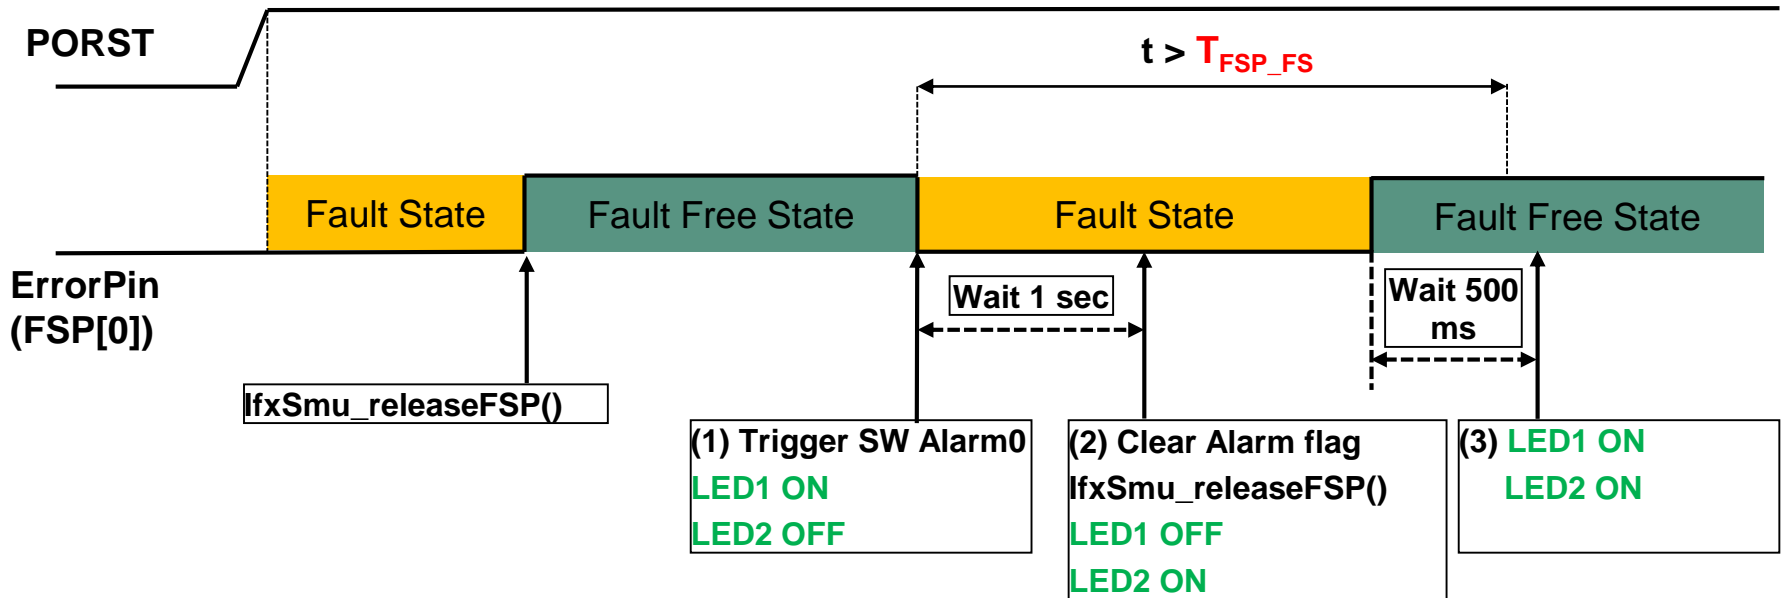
PORST

t > $T_{FSP\_FS}$

Fault State

Fault Free State

Fault State

Fault Free State

ErrorPin (FSP[0])

Wait 1 sec

Wait 500 ms

IfxSmu_releaseFSP()

(1) Trigger SW Alarm0
LED1 ON
LED2 OFF

(2) Clear Alarm flag
IfxSmu_releaseFSP()
LED1 OFF
LED2 ON

(3) LED1 ON
LED2 ON